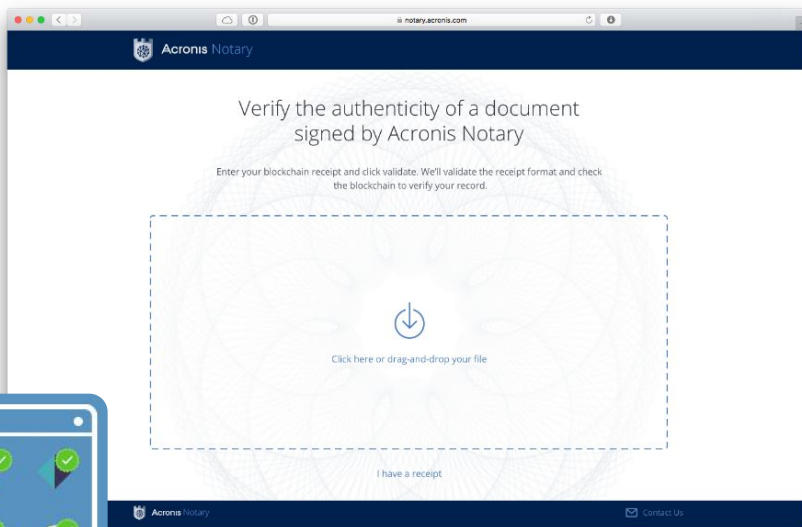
notary.acronis.com

Acronis Notary

Verify the authenticity of a document signed by Acronis Notary

Enter your blockchain receipt and click validate. We'll validate the receipt format and check the blockchain to verify your record.

Click here or drag-and-drop your file

I have a receipt

Acronis Notary

Contact Us